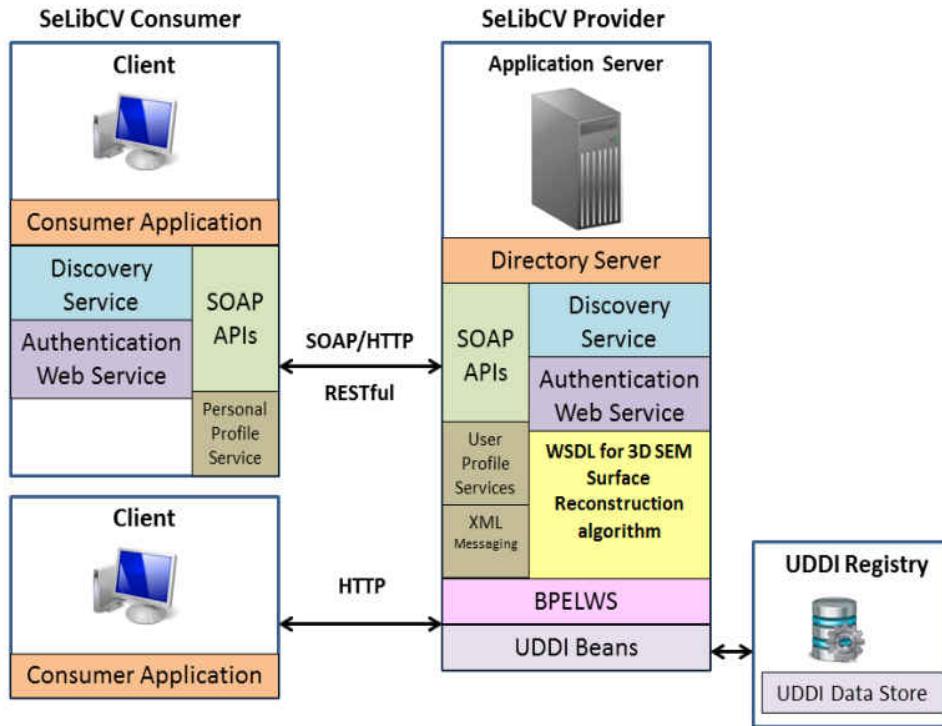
SeLibCV Consumer

Client

Consumer Application

Discovery Service

Authentication Web Service

SOAP APIs

Personal Profile Service

Client

Consumer Application

SOAP/HTTP

RESTful

HTTP

SeLibCV Provider

Application Server

Directory Server

SOAP APIs

Discovery Service

Authentication Web Service

User Profile Services

XML Messaging

WSDL for 3D SEM Surface Reconstruction algorithm

BPELWS

UDDI Beans

UDDI Registry

UDDI Data Store